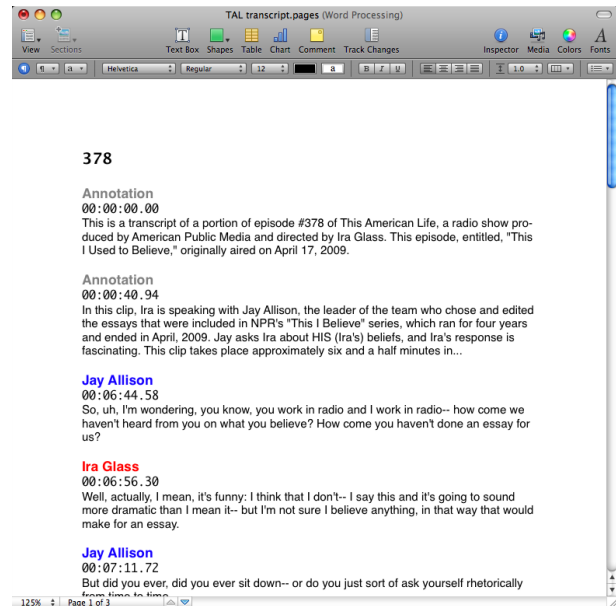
TAL transcript.pages (Word Processing)

View Sections Text Box Shapes Table Chart Comment Track Changes Inspector Media Colors Fonts

Helvetica Regular 12 a B I U 1.0

378

Annotation
00:00:00.00
This is a transcript of a portion of episode #378 of This American Life, a radio show produced by American Public Media and directed by Ira Glass. This episode, entitled, "This I Used to Believe," originally aired on April 17, 2009.

Annotation
00:00:40.94
In this clip, Ira is speaking with Jay Allison, the leader of the team who chose and edited the essays that were included in NPR's "This I Believe" series, which ran for four years and ended in April, 2009. Jay asks Ira about HIS (Ira's) beliefs, and Ira's response is fascinating. This clip takes place approximately six and a half minutes in...

Jay Allison
00:06:44.58
So, uh, I'm wondering, you know, you work in radio and I work in radio-- how come we haven't heard from you on what you believe? How come you haven't done an essay for us?

Ira Glass
00:06:56.30
Well, actually, I mean, it's funny: I think that I don't-- I say this and it's going to sound more dramatic than I mean it-- but I'm not sure I believe anything, in that way that would make for an essay.

Jay Allison
00:07:11.72
But did you ever, did you ever sit down-- or do you just sort of ask yourself rhetorically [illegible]

125% Page 1 of 3